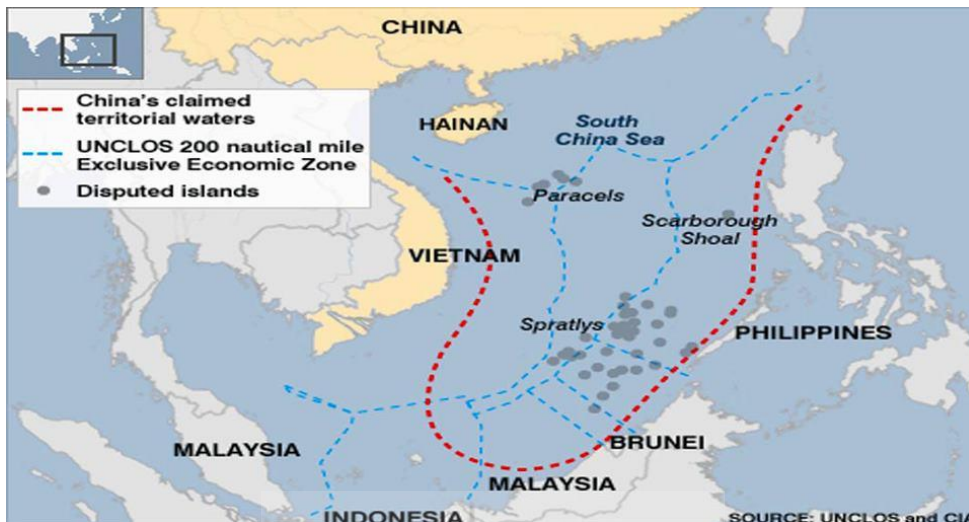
CHINA

China's claimed territorial waters
UNCLOS 200 nautical mile Exclusive Economic Zone
Disputed islands

HAINAN

South China Sea

Paracels

Scarborough Shoal

VIETNAM

Spratlys

PHILIPPINES

MALAYSIA

BRUNEI

MALAYSIA

INDONESIA

SOURCE: UNCLOS and CI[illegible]